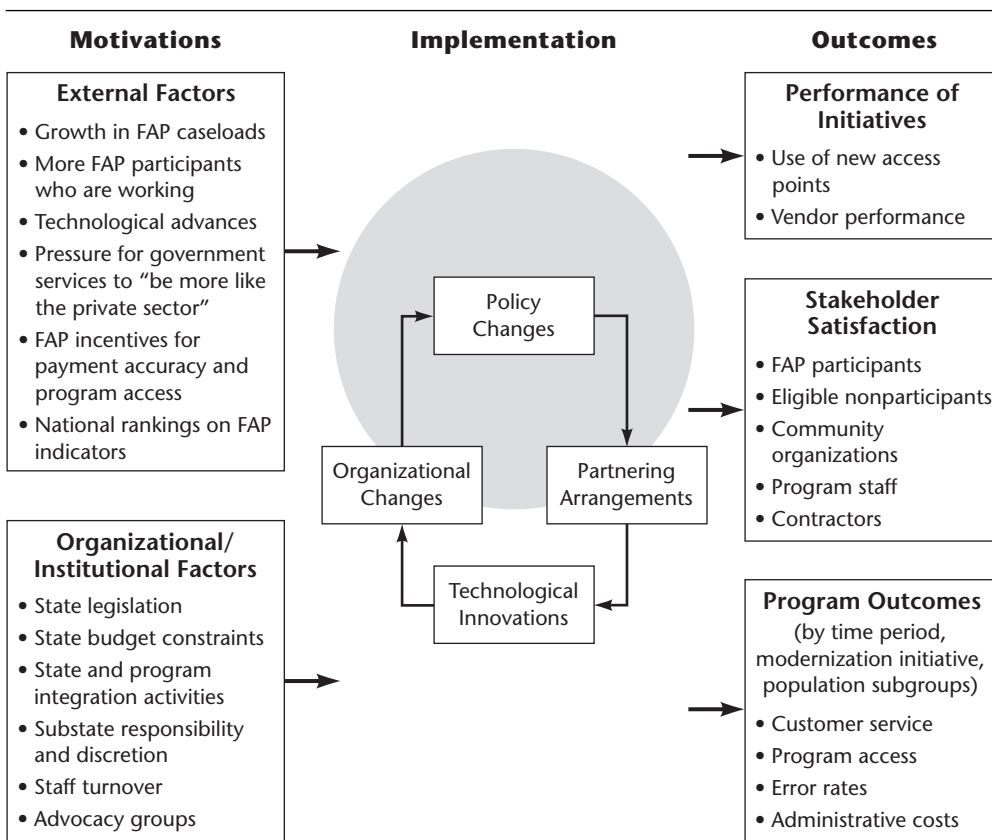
Motivations

External Factors
• Growth in FAP caseloads
• More FAP participants who are working
• Technological advances
• Pressure for government services to "be more like the private sector"
• FAP incentives for payment accuracy and program access
• National rankings on FAP indicators

Organizational/ Institutional Factors
• State legislation
• State budget constraints
• State and program integration activities
• Substate responsibility and discretion
• Staff turnover
• Advocacy groups

Implementation

Policy Changes

Partnering Arrangements

Technological Innovations

Organizational Changes

Outcomes

Performance of Initiatives
• Use of new access points
• Vendor performance

Stakeholder Satisfaction
• FAP participants
• Eligible nonparticipants
• Community organizations
• Program staff
• Contractors

Program Outcomes
(by time period, modernization initiative, population subgroups)
• Customer service
• Program access
• Error rates
• Administrative costs